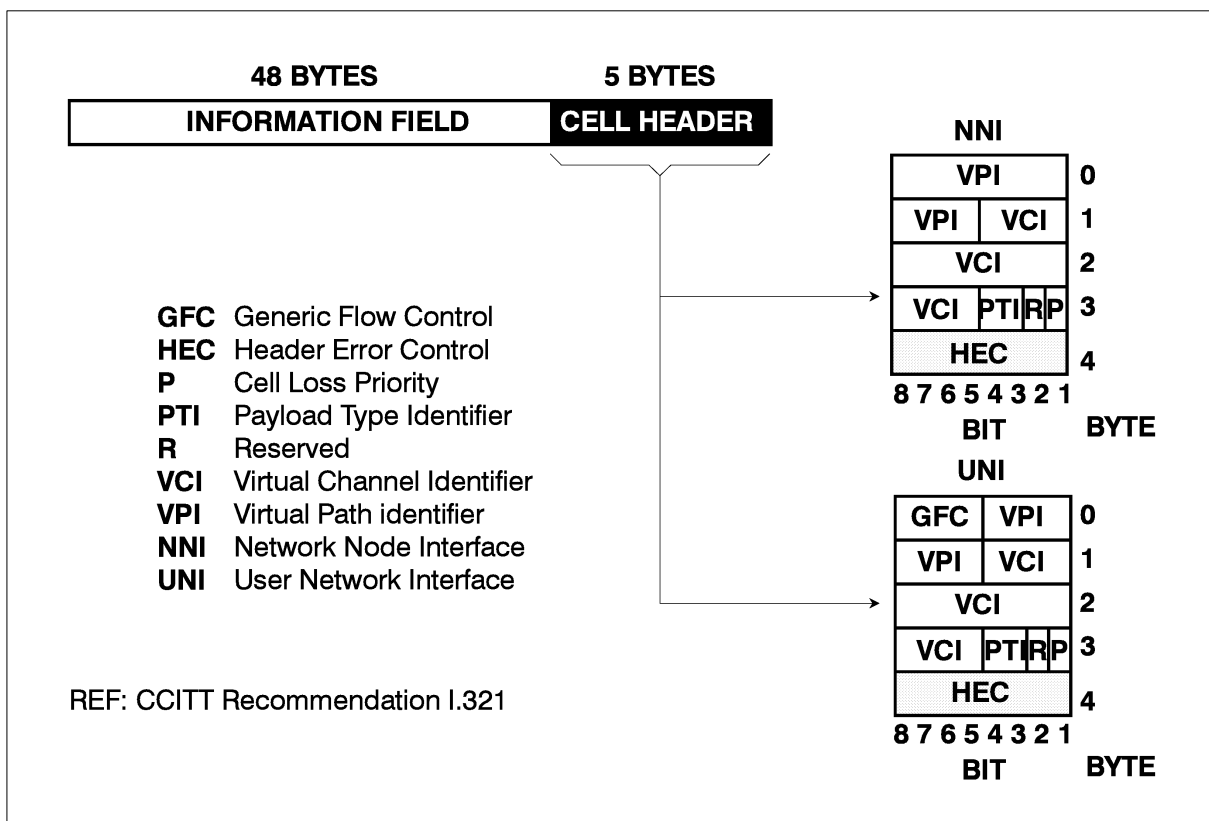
48 BYTES
5 BYTES
INFORMATION FIELD
CELL HEADER

NNI

| VPI | | | | 0 |
|---|---|---|---|---|
| VPI | VCI | | | 1 |
| VCI | | | | 2 |
| VCI | PTI | R | P | 3 |
| HEC | | | | 4 |

8 7 6 5 4 3 2 1
BIT
BYTE

GFC Generic Flow Control
HEC Header Error Control
P Cell Loss Priority
PTI Payload Type Identifier
R Reserved
VCI Virtual Channel Identifier
VPI Virtual Path identifier
NNI Network Node Interface
UNI User Network Interface

UNI

| GFC | VPI | | | 0 |
|---|---|---|---|---|
| VPI | VCI | | | 1 |
| VCI | | | | 2 |
| VCI | PTI | R | P | 3 |
| HEC | | | | 4 |

8 7 6 5 4 3 2 1
BIT
BYTE

REF: CCITT Recommendation I.321